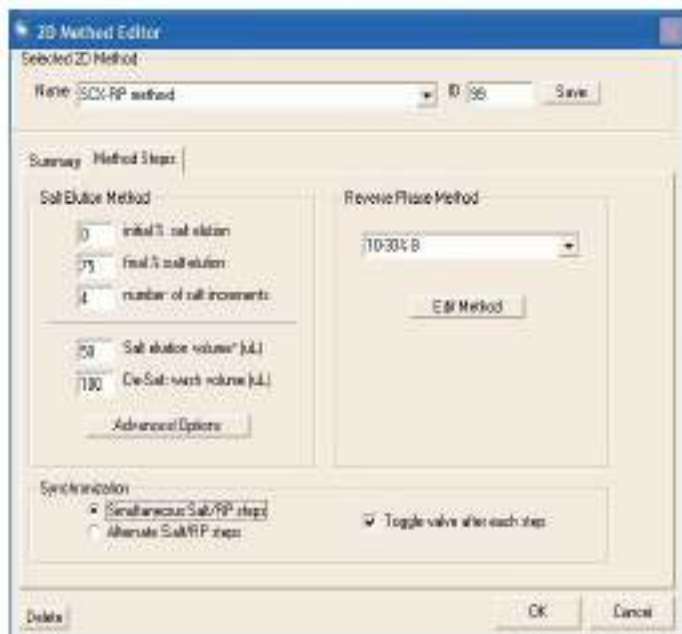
2D Method Editor

Selected 2D Method

Name SCX-RP method ID 99 Save

Summary Method Steps

Salt Elution Method

0 initial % salt elution

75 final % salt elution

4 number of salt increments

50 Salt elution volume* (uL)

100 De-Salt wash volume (uL)

Advanced Options

Reverse Phase Method

10-30% B

Edit Method

Synchronization

Simultaneous Salt/RP steps

Alternate Salt/RP steps

Toggle valve after each steps

Delete

OK

Cancel